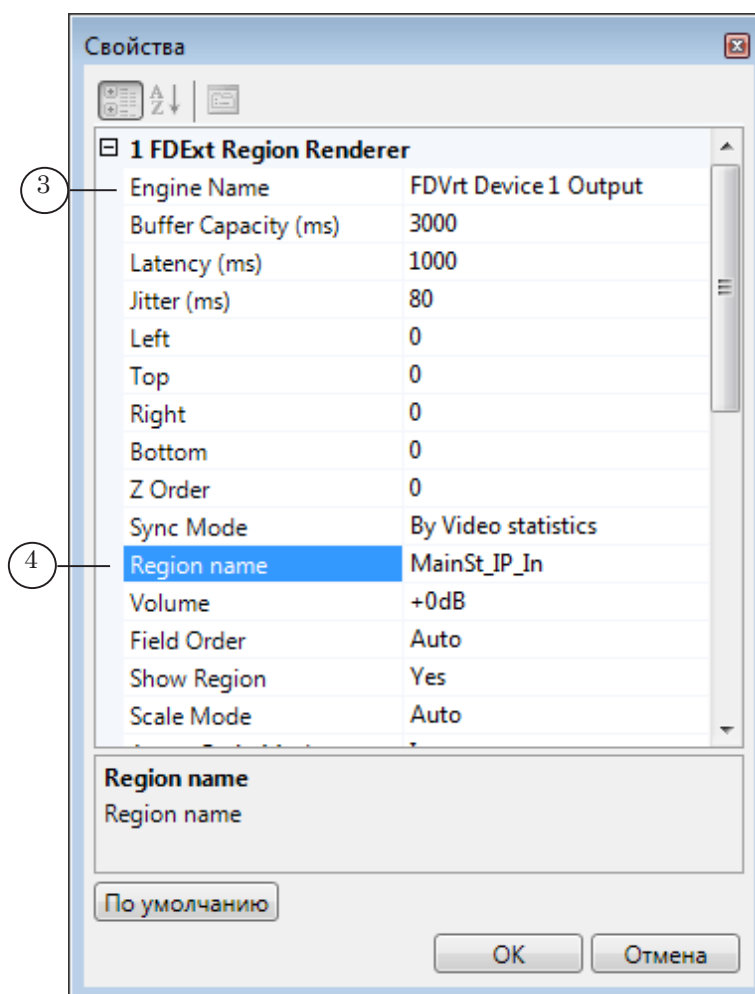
Свойства

1 FDExt Region Renderer

3

| | |
|---|---|
| Engine Name | FDVrt Device 1 Output |
| Buffer Capacity (ms) | 3000 |
| Latency (ms) | 1000 |
| Jitter (ms) | 80 |
| Left | 0 |
| Top | 0 |
| Right | 0 |
| Bottom | 0 |
| Z Order | 0 |
| Sync Mode | By Video statistics |
| Region name | MainSt_IP_In |
| Volume | +0dB |
| Field Order | Auto |
| Show Region | Yes |
| Scale Mode | Auto |
| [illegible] | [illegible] |

4

Region name
Region name

По умолчанию

OK
Отмена